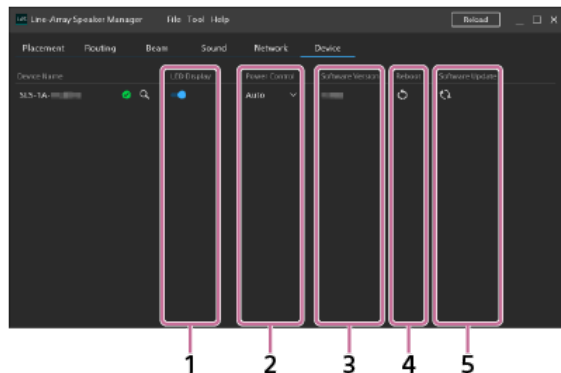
Line-Array Speaker Manager File Tool Help

Reload

Placement Routing Beam Sound Network Device

Device Name

SLS-1A-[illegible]

LED Display

Power Control

Auto

Software Version

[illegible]

Reboot

Software Update

1 2 3 4 5